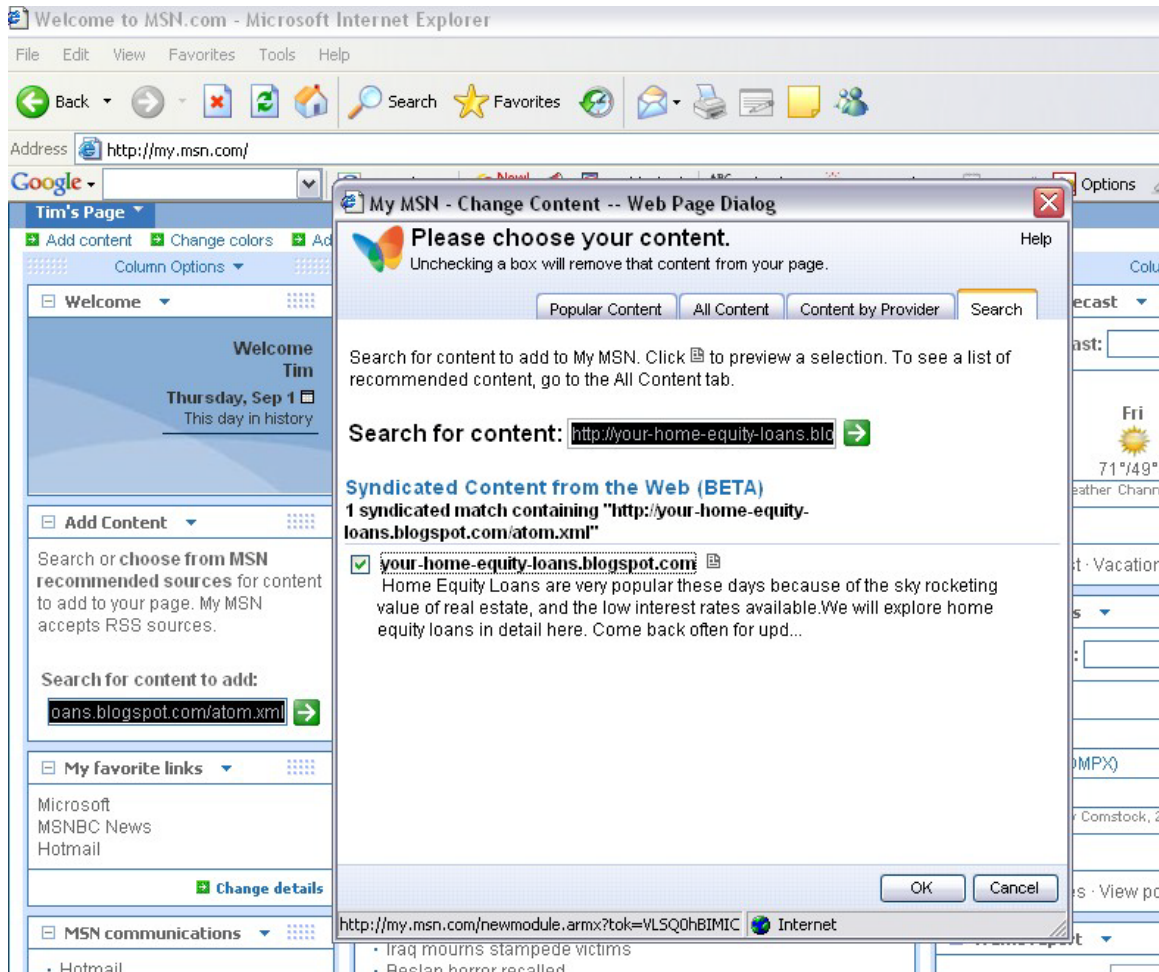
Welcome to MSN.com - Microsoft Internet Explorer

File Edit View Favorites Tools Help

Back Search Favorites

Address http://my.msn.com/

Google Options

Tim's Page

Add content Change colors Ad

Column Options

Welcome

Welcome Tim
Thursday, Sep 1
This day in history

Add Content

Search or choose from MSN recommended sources for content to add to your page. My MSN accepts RSS sources.

Search for content to add:

oans.blogspot.com/atom.xml

My favorite links

Microsoft
MSNBC News
Hotmail

Change details

MSN communications

· Hotmail

My MSN - Change Content -- Web Page Dialog

Please choose your content.
Unchecking a box will remove that content from your page.

Help

Popular Content | All Content | Content by Provider | Search

Search for content to add to My MSN. Click to preview a selection. To see a list of recommended content, go to the All Content tab.

Search for content: http://your-home-equity-loans.blo

Syndicated Content from the Web (BETA)
1 syndicated match containing "http://your-home-equity-loans.blogspot.com/atom.xml"

your-home-equity-loans.blogspot.com
Home Equity Loans are very popular these days because of the sky rocketing value of real estate, and the low interest rates available.We will explore home equity loans in detail here. Come back often for upd...

OK Cancel

http://my.msn.com/newmodule.armx?tok=VLSQ0hBIMIC Internet

· Iraq mourns stampede victims
· Beslan horror recalled

Colu
ecast
ast:
Fri
71°/49°
eather Chann
t · Vacation
s
MPX)
Comstock, 2
s · View po
t